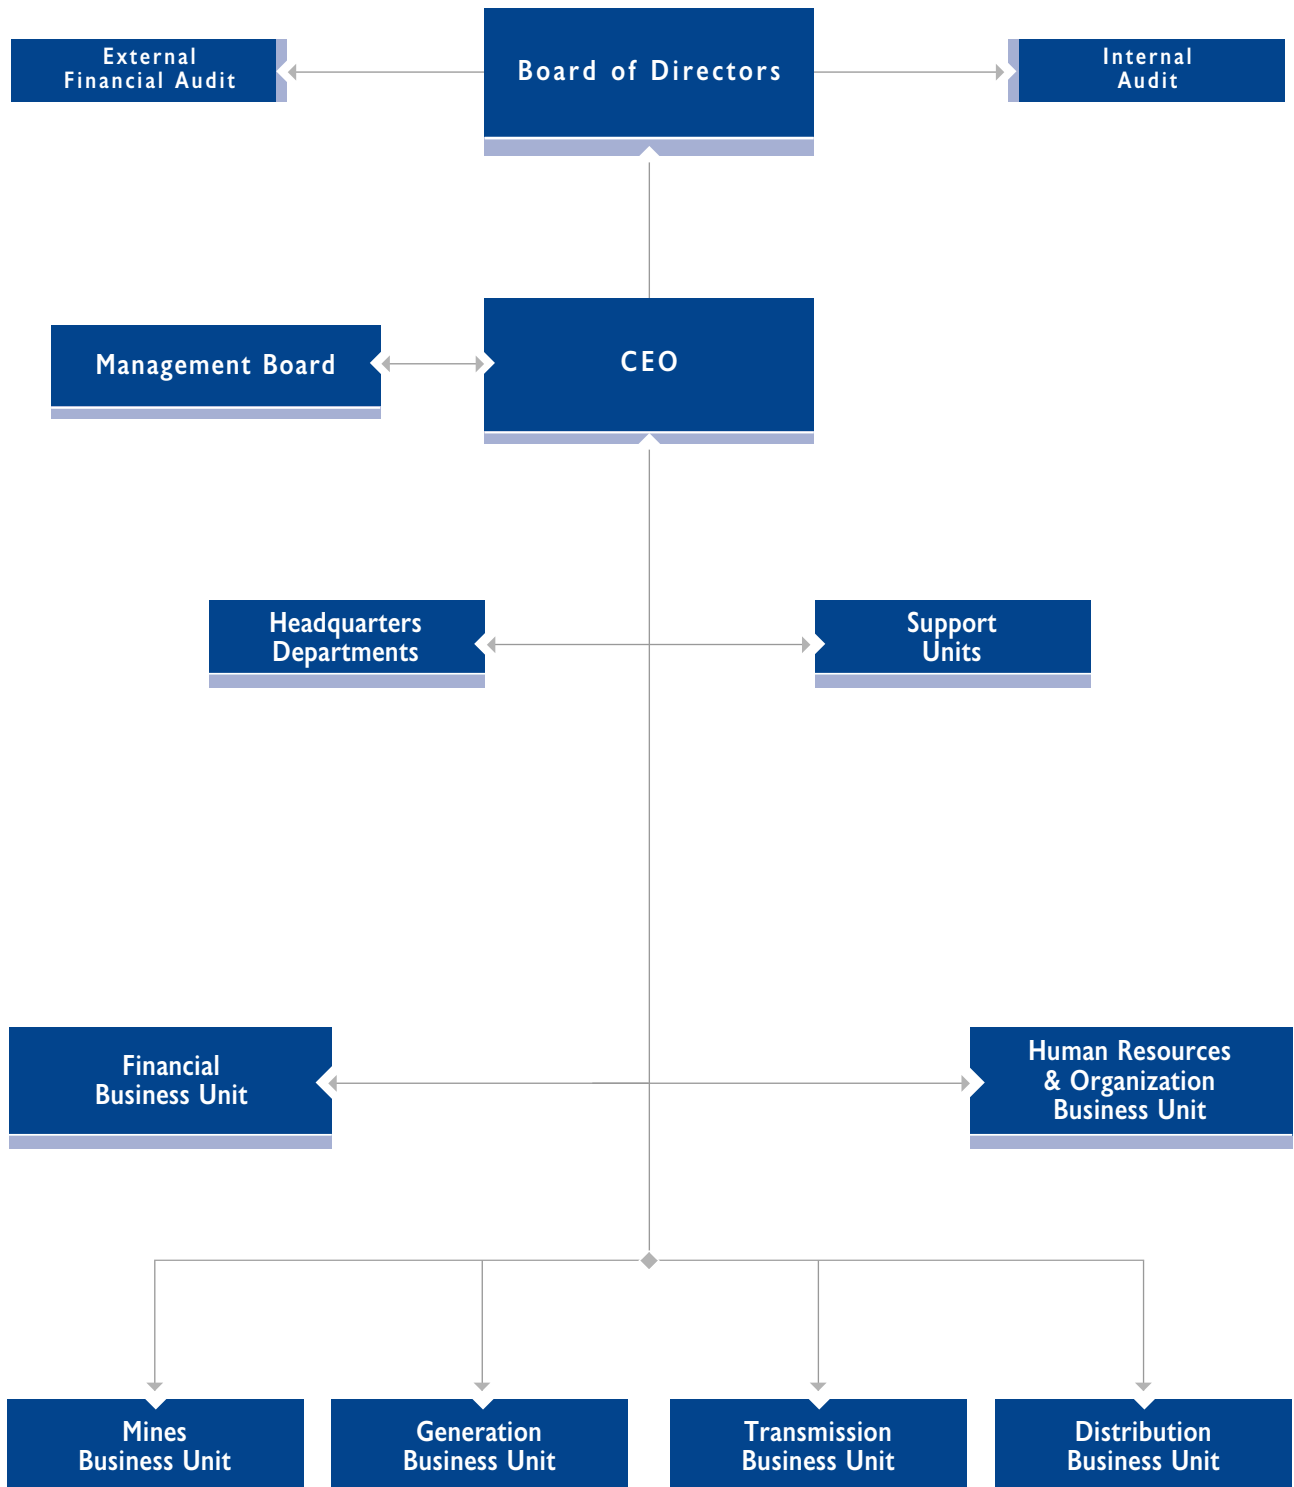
External Financial Audit

Board of Directors

Internal Audit

Management Board

CEO

Headquarters Departments

Support Units

Financial Business Unit

Human Resources & Organization Business Unit

Mines Business Unit

Generation Business Unit

Transmission Business Unit

Distribution Business Unit